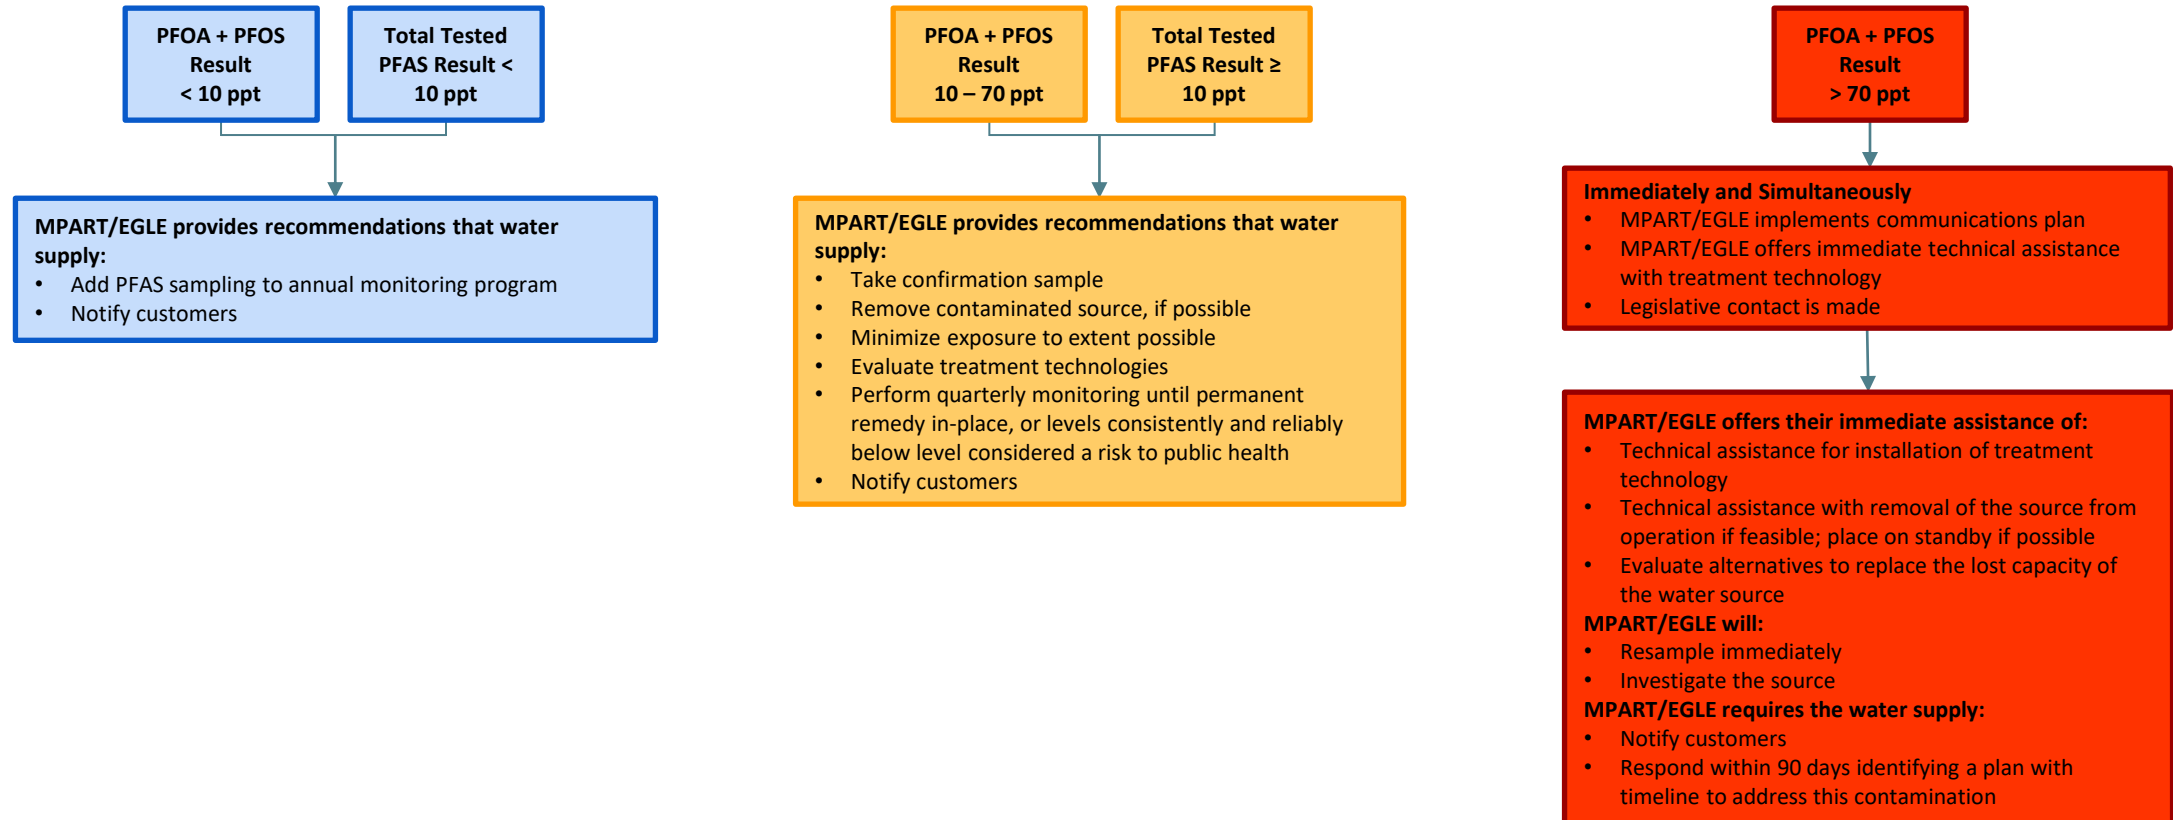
PFOA + PFOS Result < 10 ppt

Total Tested PFAS Result < 10 ppt

MPART/EGLE provides recommendations that water supply:
• Add PFAS sampling to annual monitoring program
• Notify customers

PFOA + PFOS Result 10 – 70 ppt

Total Tested PFAS Result ≥ 10 ppt

MPART/EGLE provides recommendations that water supply:
• Take confirmation sample
• Remove contaminated source, if possible
• Minimize exposure to extent possible
• Evaluate treatment technologies
• Perform quarterly monitoring until permanent remedy in-place, or levels consistently and reliably below level considered a risk to public health
• Notify customers

PFOA + PFOS Result > 70 ppt

Immediately and Simultaneously
• MPART/EGLE implements communications plan
• MPART/EGLE offers immediate technical assistance with treatment technology
• Legislative contact is made

MPART/EGLE offers their immediate assistance of:
• Technical assistance for installation of treatment technology
• Technical assistance with removal of the source from operation if feasible; place on standby if possible
• Evaluate alternatives to replace the lost capacity of the water source
MPART/EGLE will:
• Resample immediately
• Investigate the source
MPART/EGLE requires the water supply:
• Notify customers
• Respond within 90 days identifying a plan with timeline to address this contamination